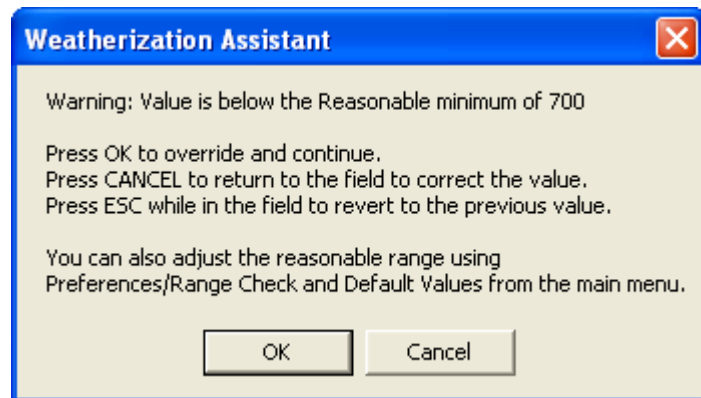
Weatherization Assistant

Warning: Value is below the Reasonable minimum of 700

Press OK to override and continue.
Press CANCEL to return to the field to correct the value.
Press ESC while in the field to revert to the previous value.

You can also adjust the reasonable range using Preferences/Range Check and Default Values from the main menu.

OK

Cancel